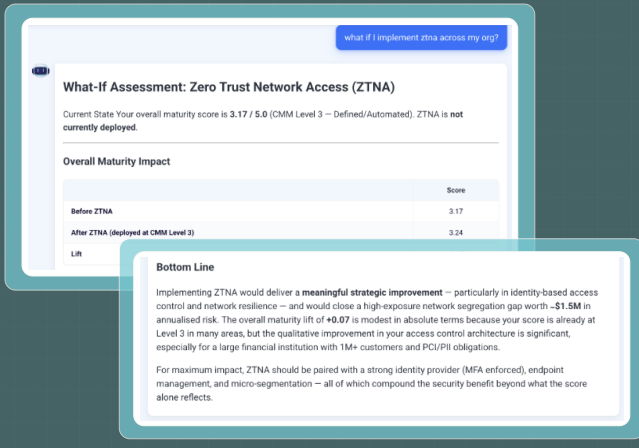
what if I implement ztna across my org?

What-If Assessment: Zero Trust Network Access (ZTNA)

Current State Your overall maturity score is 3.17 / 5.0 (CMM Level 3 — Defined/Automated). ZTNA is not currently deployed.

Overall Maturity Impact

| | Score |
|---|---|
| Before ZTNA | 3.17 |
| After ZTNA (deployed at CMM Level 3) | 3.24 |
| Lift | |

Bottom Line

Implementing ZTNA would deliver a meaningful strategic improvement — particularly in identity-based access control and network resilience — and would close a high-exposure network segregation gap worth ~$1.5M in annualised risk. The overall maturity lift of +0.07 is modest in absolute terms because your score is already at Level 3 in many areas, but the qualitative improvement in your access control architecture is significant, especially for a large financial institution with 1M+ customers and PCI/PII obligations.

For maximum impact, ZTNA should be paired with a strong identity provider (MFA enforced), endpoint management, and micro-segmentation — all of which compound the security benefit beyond what the score alone reflects.